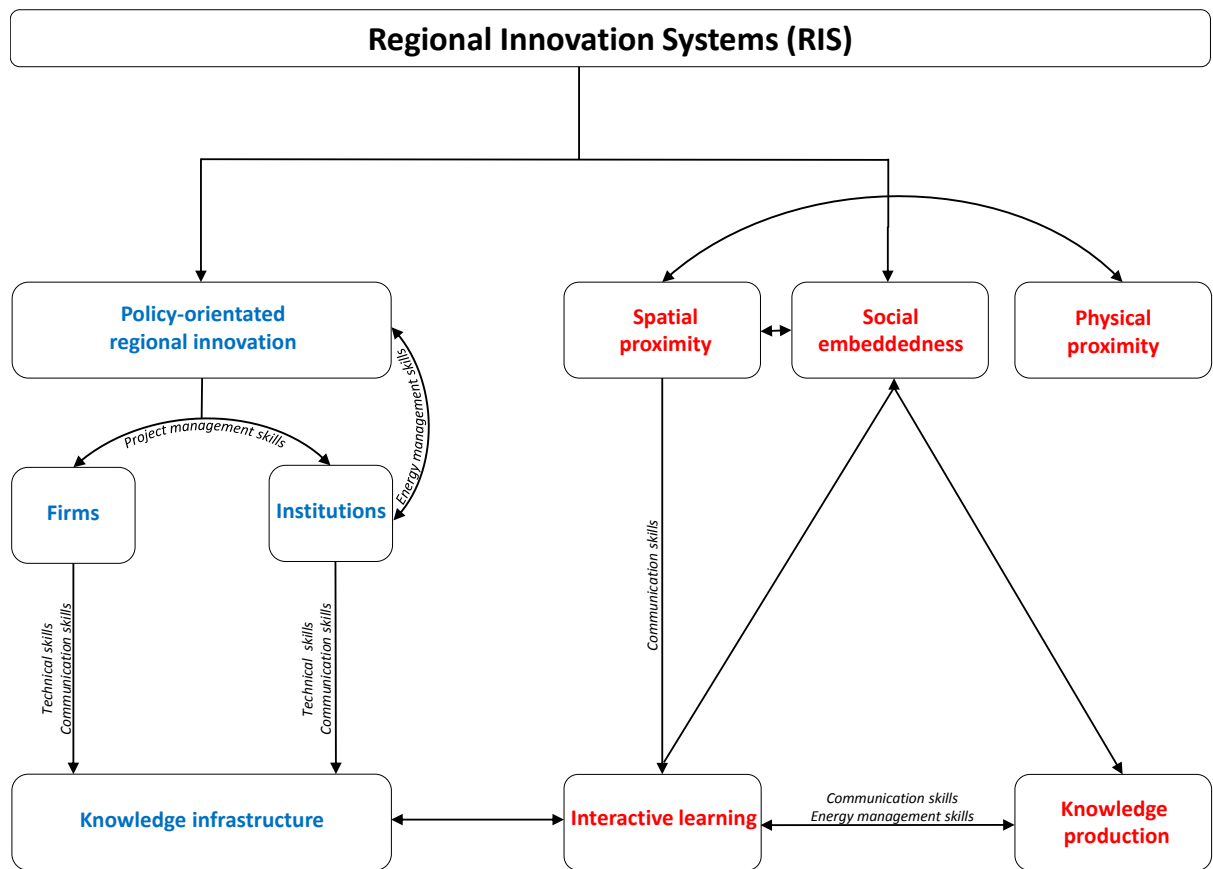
Regional Innovation Systems (RIS)

Policy-orientated regional innovation

Project management skills

Energy management skills

Firms

Institutions

Technical skills
Communication skills

Technical skills
Communication skills

Knowledge infrastructure

Spatial proximity

Social embeddedness

Physical proximity

Communication skills

Interactive learning

Communication skills
Energy management skills

Knowledge production